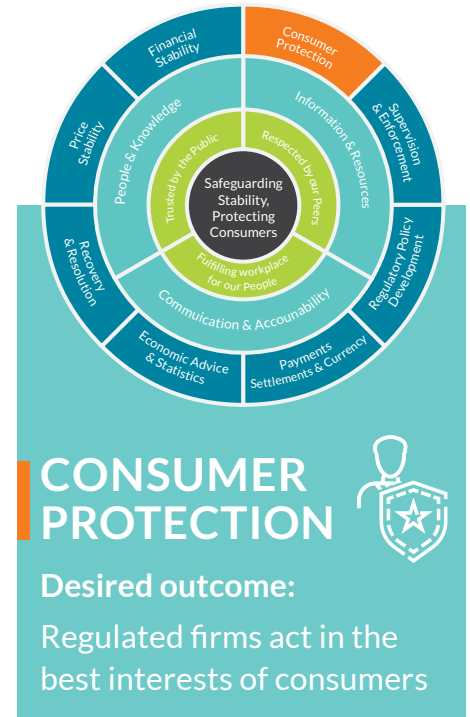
Financial Stability

Consumer Protection

Supervision & Enforcement

Regulatory Policy Development

Payments Settlements & Currency

Economic Advice & Statistics

Recovery & Resolution

Price Stability

People & Knowledge

Information & Resources

Commuication & Accountability

Trusted by the Public

Respected by our Peers

Fulfilling workplace for our People

Safeguarding Stability, Protecting Consumers

CONSUMER PROTECTION

Desired outcome:

Regulated firms act in the best interests of consumers